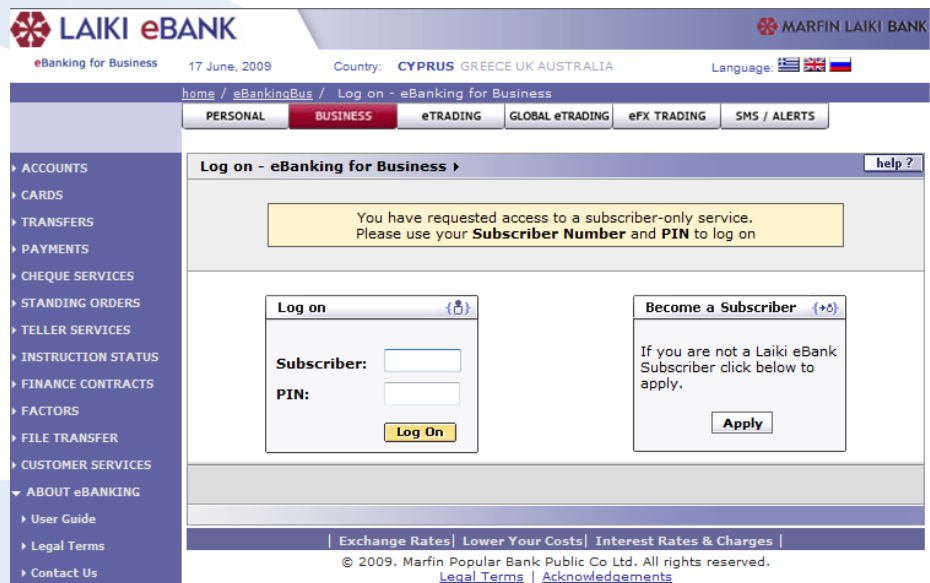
LAIKI eBANK

MARFIN LAIKI BANK

eBanking for Business

17 June, 2009

Country: CYPRUS GREECE UK AUSTRALIA

Language:

home / eBankingBus / Log on - eBanking for Business

PERSONAL | BUSINESS | eTRADING | GLOBAL eTRADING | eFX TRADING | SMS / ALERTS

ACCOUNTS
CARDS
TRANSFERS
PAYMENTS
CHEQUE SERVICES
STANDING ORDERS
TELLER SERVICES
INSTRUCTION STATUS
FINANCE CONTRACTS
FACTORS
FILE TRANSFER
CUSTOMER SERVICES
ABOUT eBANKING
User Guide
Legal Terms
Contact Us

Log on - eBanking for Business

help ?

You have requested access to a subscriber-only service.
Please use your Subscriber Number and PIN to log on

Log on

Subscriber:

PIN:

Log On

Become a Subscriber

If you are not a Laiki eBank Subscriber click below to apply.

Apply

| Exchange Rates | Lower Your Costs | Interest Rates & Charges |

© 2009. Marfin Popular Bank Public Co Ltd. All rights reserved.
Legal Terms | Acknowledgements